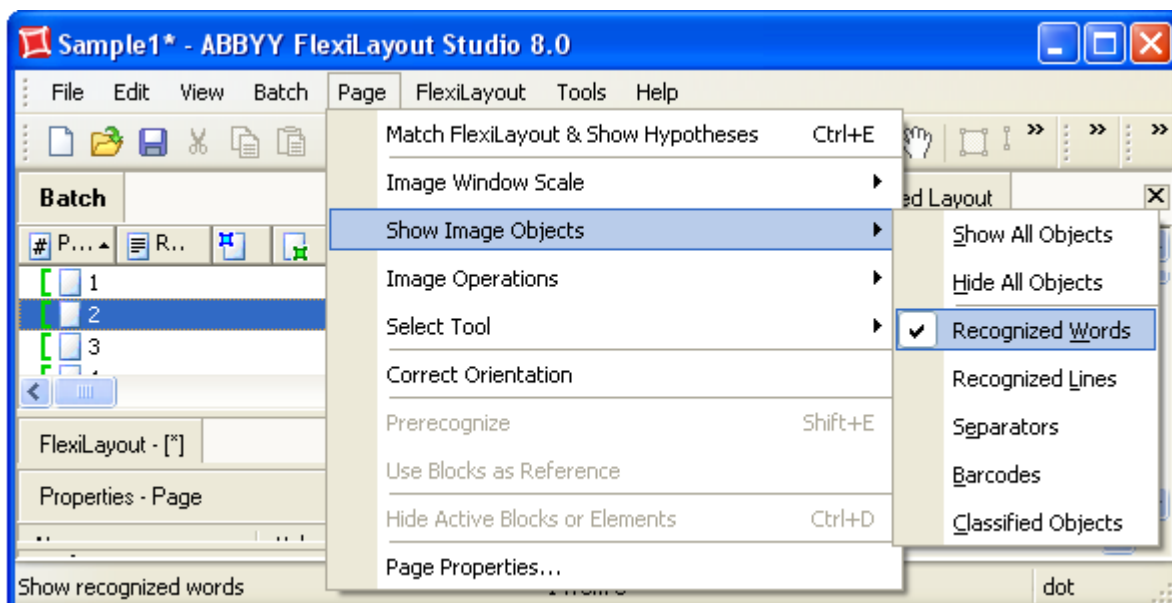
Sample1* - ABBYY FlexiLayout Studio 8.0

File Edit View Batch Page FlexiLayout Tools Help

Batch

P... R...

1
2
3

FlexiLayout - [*]

Properties - Page

Match FlexiLayout & Show Hypotheses Ctrl+E
Image Window Scale
Show Image Objects
Image Operations
Select Tool
Correct Orientation
Prerecognize Shift+E
Use Blocks as Reference
Hide Active Blocks or Elements Ctrl+D
Page Properties...

ed Layout

Show All Objects
Hide All Objects
Recognized Words
Recognized Lines
Separators
Barcodes
Classified Objects

Show recognized words

dot